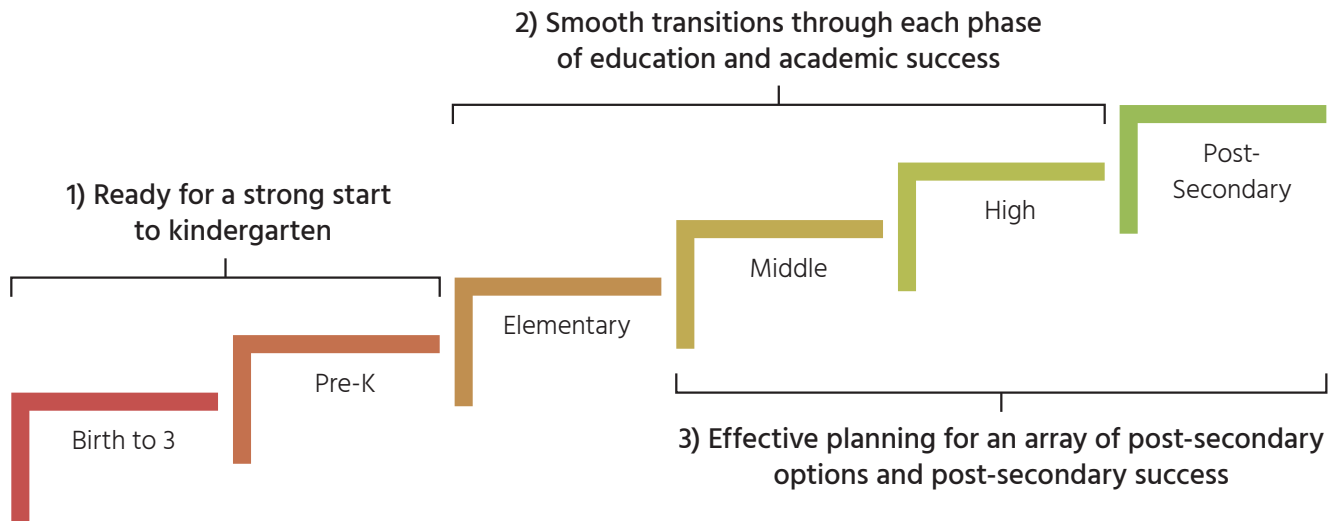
2) Smooth transitions through each phase of education and academic success

1) Ready for a strong start to kindergarten

Post-Secondary

High

Middle

Elementary

Pre-K

Birth to 3

3) Effective planning for an array of post-secondary options and post-secondary success